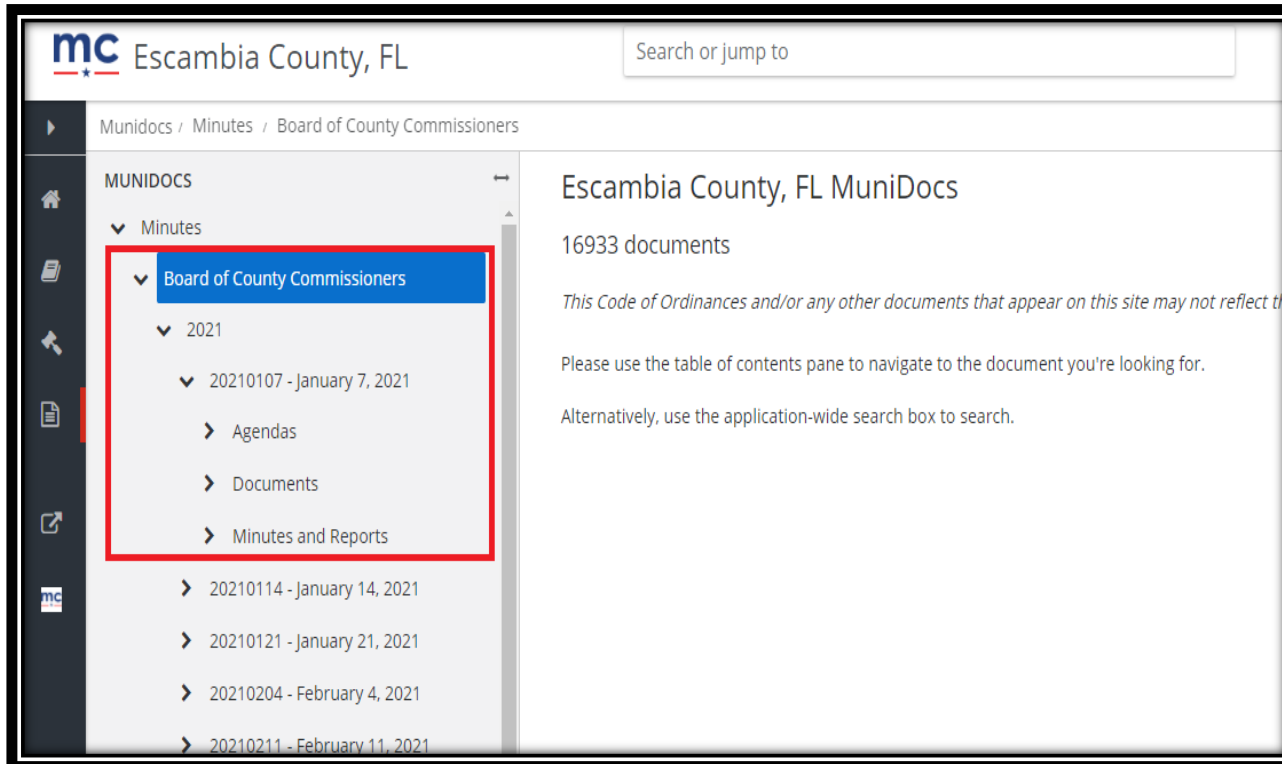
mc Escambia County, FL

Search or jump to

Munidocs / Minutes / Board of County Commissioners

MUNIDOCS

Minutes

Board of County Commissioners

2021

20210107 - January 7, 2021

Agendas

Documents

Minutes and Reports

20210114 - January 14, 2021

20210121 - January 21, 2021

20210204 - February 4, 2021

20210211 - February 11, 2021

Escambia County, FL MuniDocs

16933 documents

This Code of Ordinances and/or any other documents that appear on this site may not reflect th

Please use the table of contents pane to navigate to the document you're looking for.

Alternatively, use the application-wide search box to search.

mc